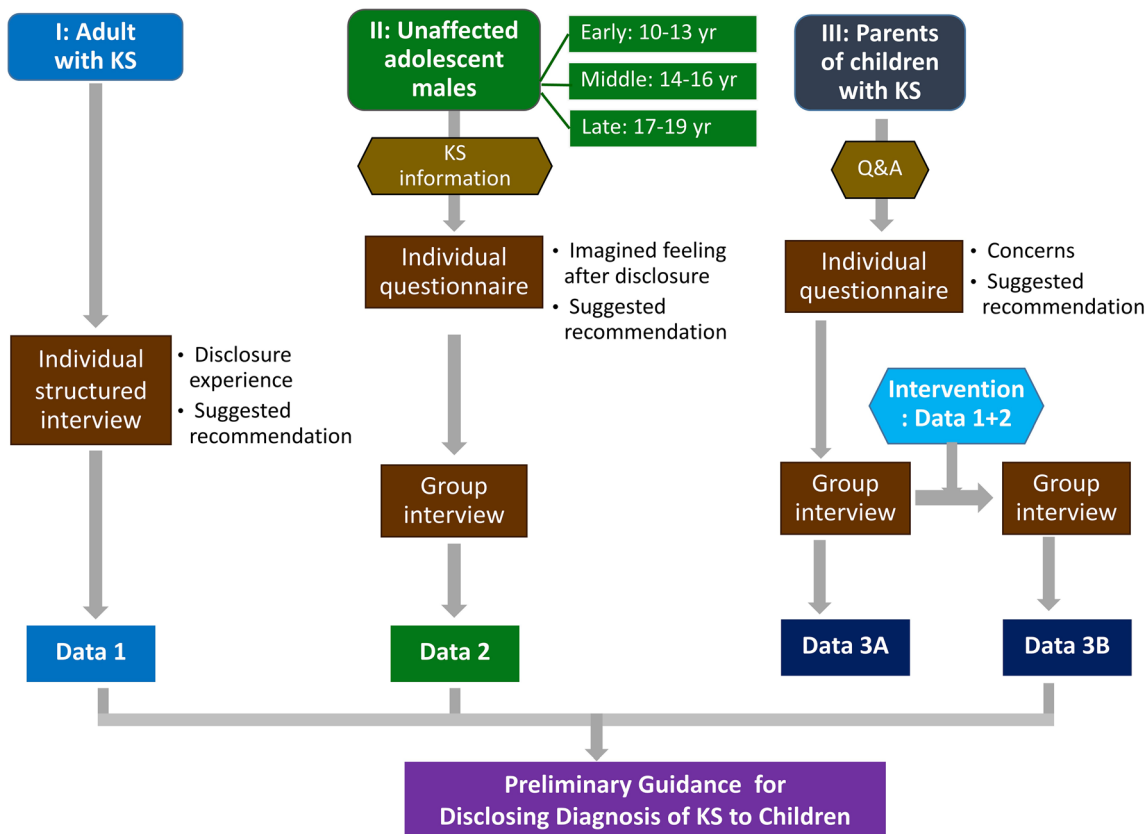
I: Adult with KS

Individual structured interview

• Disclosure experience
• Suggested recommendation

Data 1

II: Unaffected adolescent males

Early: 10-13 yr

Middle: 14-16 yr

Late: 17-19 yr

KS information

Individual questionnaire

• Imagined feeling after disclosure
• Suggested recommendation

Group interview

Data 2

III: Parents of children with KS

Q&A

Individual questionnaire

• Concerns
• Suggested recommendation

Intervention : Data 1+2

Group interview

Group interview

Data 3A

Data 3B

Preliminary Guidance for Disclosing Diagnosis of KS to Children